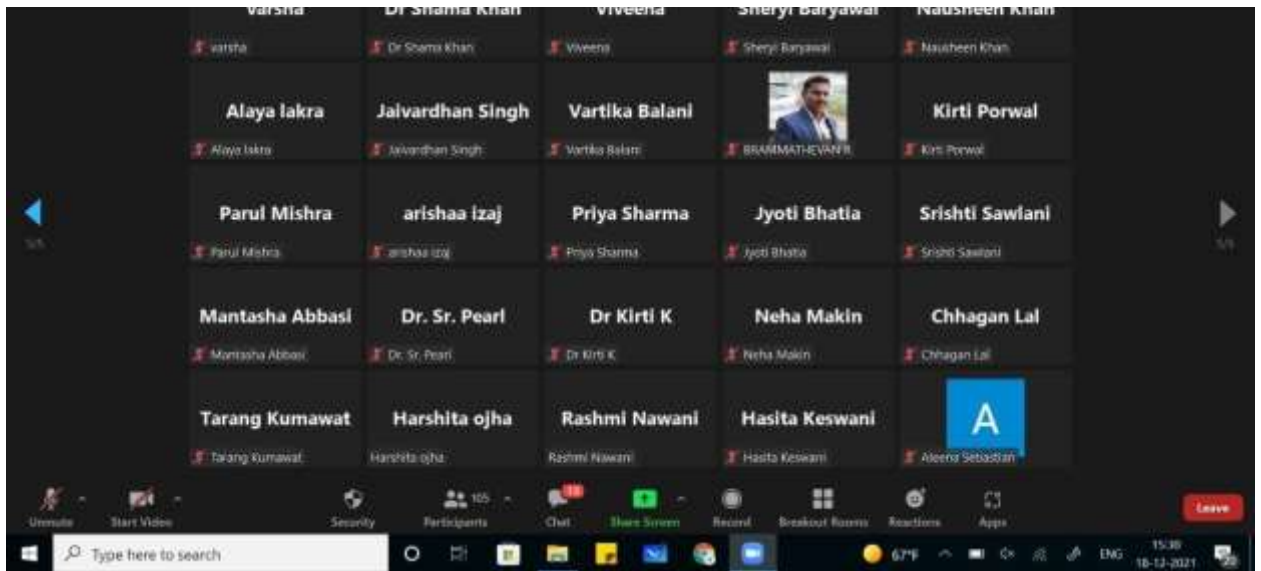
varsha | Dr Shama Khan | Viveena | Sheryl Baryawal | Nausheen Khan

varsha
Dr Shama Khan
Viveena
Sheryl Baryawal
Nausheen Khan

Alaya lakra
Alaya lakra

Jaivardhan Singh
Jaivardhan Singh

Vartika Balani
Vartika Balani

BRAMMATHEVAN R

Kirti Porwal
Kirti Porwal

5/5

Parul Mishra
Parul Mishra

arishaa izaj
arishaa izaj

Priya Sharma
Priya Sharma

Jyoti Bhatia
Jyoti Bhatia

Srishti Sawlani
Srishti Sawlani

5/5

Mantasha Abbasi
Mantasha Abbasi

Dr. Sr. Pearl
Dr. Sr. Pearl

Dr Kirti K
Dr Kirti K

Neha Makin
Neha Makin

Chhagan Lal
Chhagan Lal

Tarang Kumawat
Tarang Kumawat

Harshita ojha
Harshita ojha

Rashmi Nawani
Rashmi Nawani

Hasita Keswani
Hasita Keswani

A
Aleena Sebastian

Unmute
Start Video
Security
105
Participants
Chat
Share Screen
Record
Breakout Rooms
Reactions
Apps
Leave

Type here to search
67°F
ENG
15:30
18-12-2021